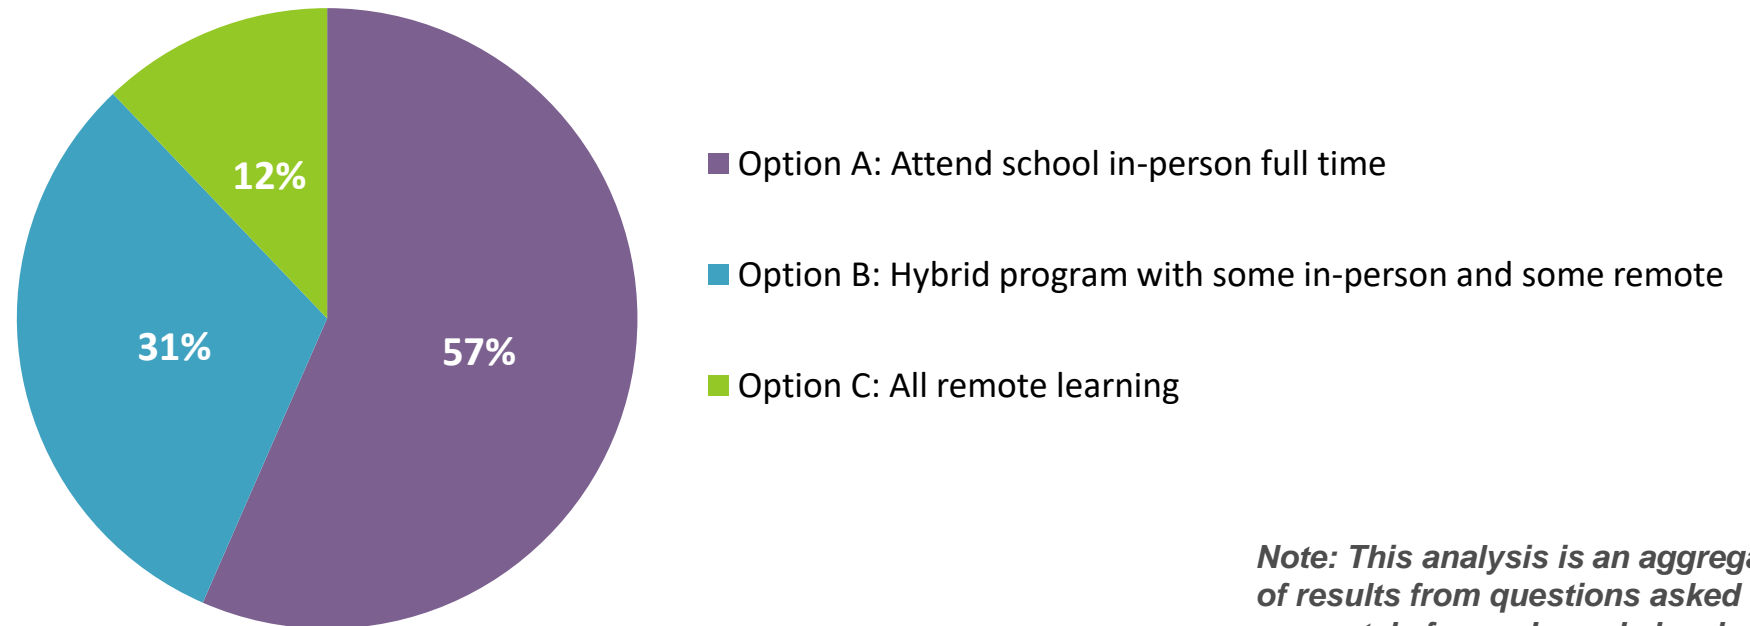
12%

31%

57%

Option A: Attend school in-person full time

Option B: Hybrid program with some in-person and some remote

Option C: All remote learning

Note: This analysis is an aggrega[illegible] of results from questions asked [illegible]
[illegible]